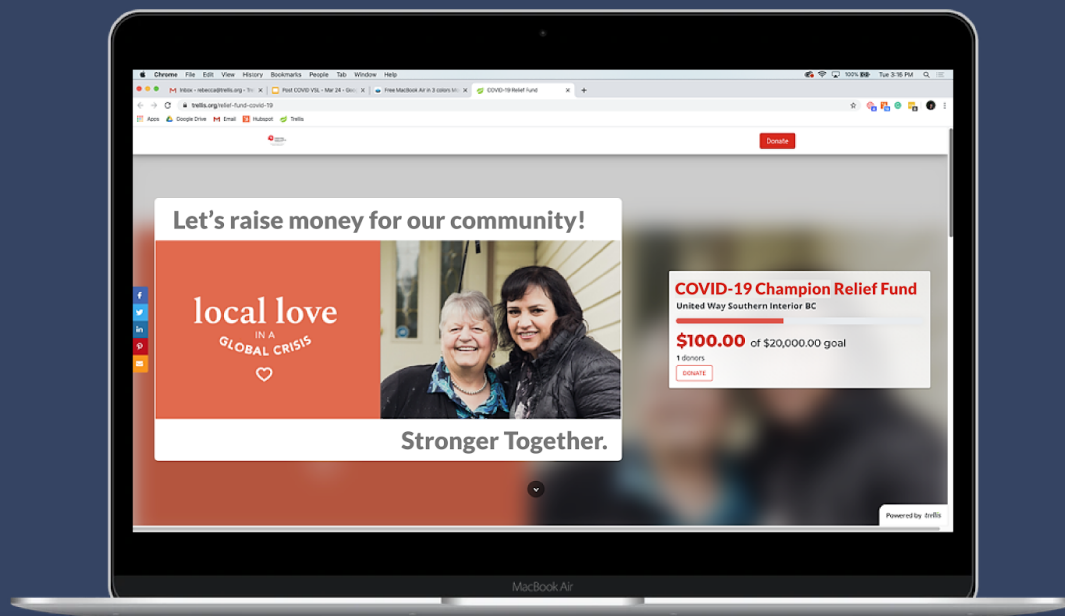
Chrome File Edit View History Bookmarks People Tab Window Help

100% Tue 3:16 PM

Inbox - rebecca@trellis.org - Tre

Post COVID VSL - Mar 24 - Goo

Free MacBook Air in 3 colors Ma

COVID-19 Relief Fund

trellis.org/relief-fund-covid-19

Apps Google Drive Email Hubspot Trellis

Donate

Let's raise money for our community!

local love IN A GLOBAL CRISIS

Stronger Together.

COVID-19 Champion Relief Fund

United Way Southern Interior BC

$100.00 of $20,000.00 goal

1 donors

DONATE

Powered by trellis

MacBook Air